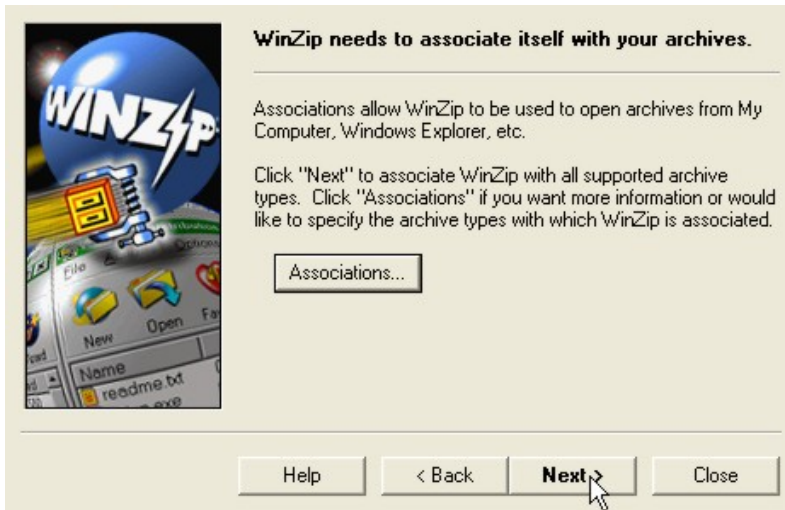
WINZIP

File Options

New Open Fa

Name
readme.txt

WinZip needs to associate itself with your archives.

Associations allow WinZip to be used to open archives from My Computer, Windows Explorer, etc.

Click "Next" to associate WinZip with all supported archive types. Click "Associations" if you want more information or would like to specify the archive types with which WinZip is associated.

Associations...

Help

< Back

Next >

Close